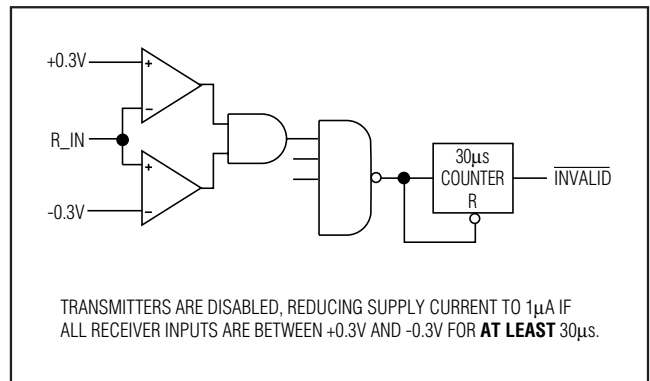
+0.3V

+

−

R_IN

+

−

-0.3V

30μs COUNTER R

$\overline{\text{INVALID}}$

TRANSMITTERS ARE DISABLED, REDUCING SUPPLY CURRENT TO 1μA IF ALL RECEIVER INPUTS ARE BETWEEN +0.3V AND -0.3V FOR **AT LEAST** 30μs.